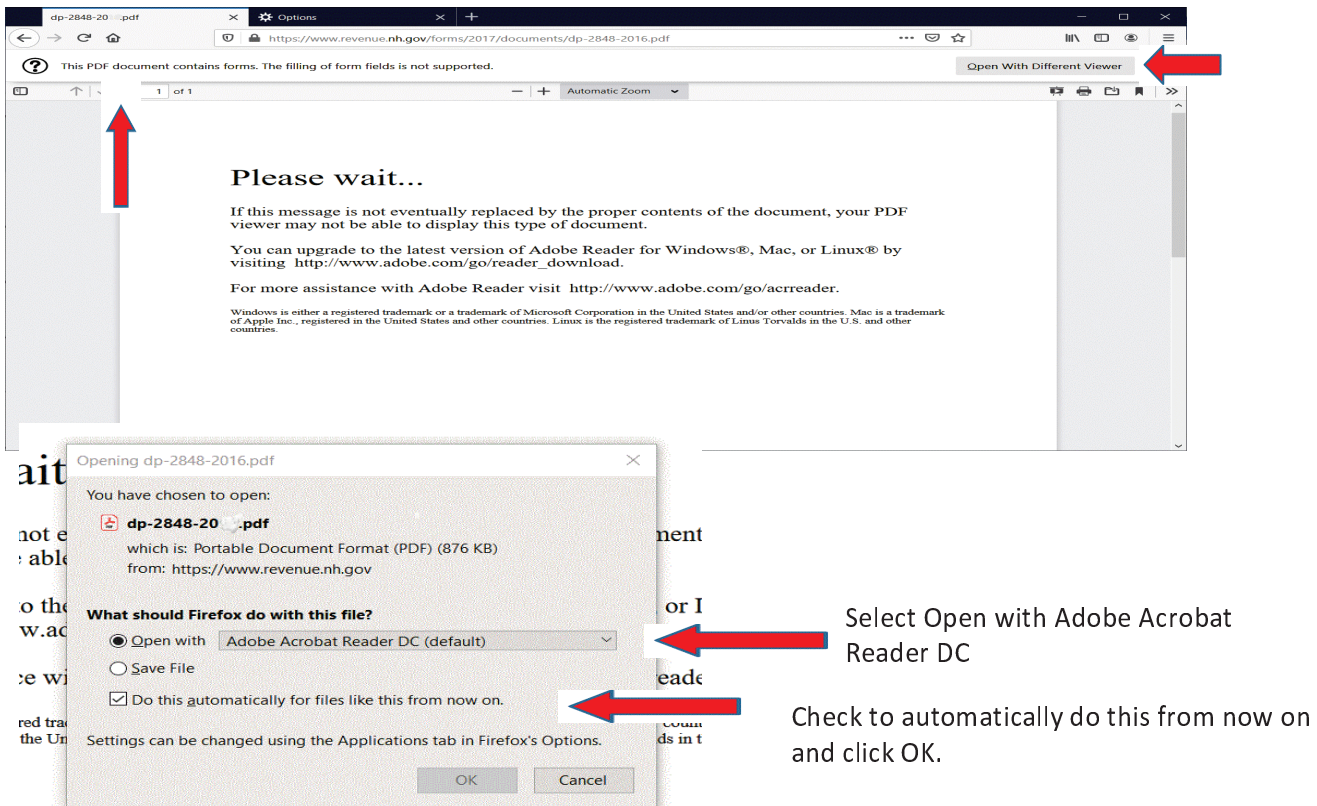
dp-2848-20 .pdf
Options
https://www.revenue.nh.gov/forms/2017/documents/dp-2848-2016.pdf

This PDF document contains forms. The filling of form fields is not supported.

Open With Different Viewer

1 of 1

Automatic Zoom

Please wait...

If this message is not eventually replaced by the proper contents of the document, your PDF viewer may not be able to display this type of document.

You can upgrade to the latest version of Adobe Reader for Windows®, Mac, or Linux® by visiting http://www.adobe.com/go/reader_download.

For more assistance with Adobe Reader visit http://www.adobe.com/go/acrreader.

Windows is either a registered trademark or a trademark of Microsoft Corporation in the United States and/or other countries. Mac is a trademark of Apple Inc., registered in the United States and other countries. Linux is the registered trademark of Linus Torvalds in the U.S. and other countries.

ait
not e
able
o the
w.ac
e wi
red tra
the Un
ment
, or L
reade
count
ds in t

Opening dp-2848-2016.pdf

You have chosen to open:

dp-2848-20 .pdf
which is: Portable Document Format (PDF) (876 KB)
from: https://www.revenue.nh.gov

What should Firefox do with this file?

Open with Adobe Acrobat Reader DC (default)

Save File

Do this automatically for files like this from now on.

Settings can be changed using the Applications tab in Firefox's Options.

OK
Cancel

Select Open with Adobe Acrobat Reader DC

Check to automatically do this from now on and click OK.